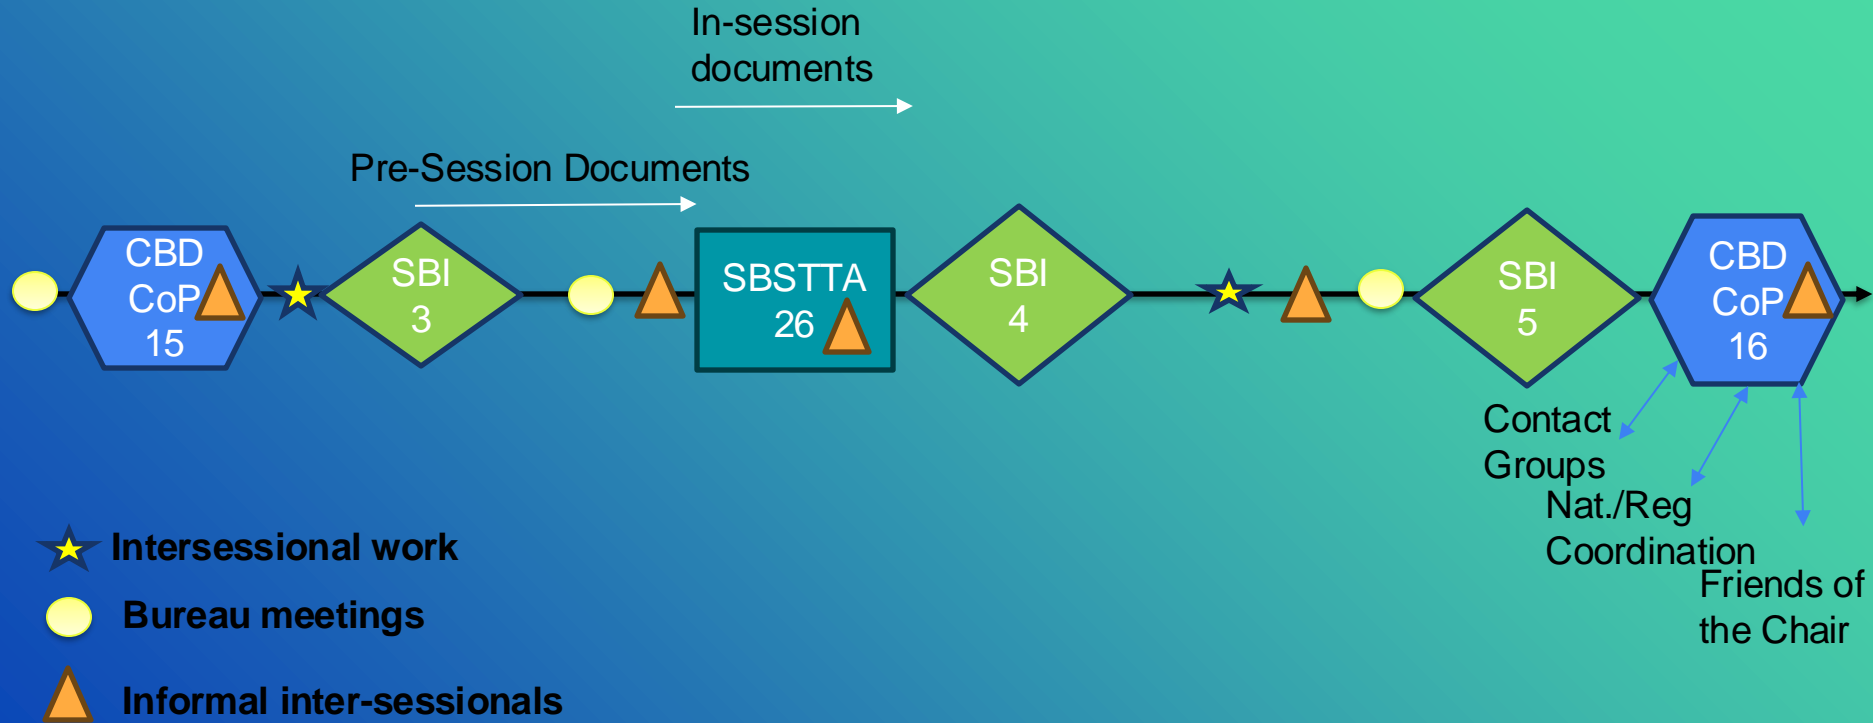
In-session documents

Pre-Session Documents

CBD CoP 15

SBI 3

SBSTTA 26

SBI 4

SBI 5

CBD CoP 16

Contact Groups

Nat./Reg Coordination

Friends of the Chair

Intersessional work

Bureau meetings

Informal inter-sessionals